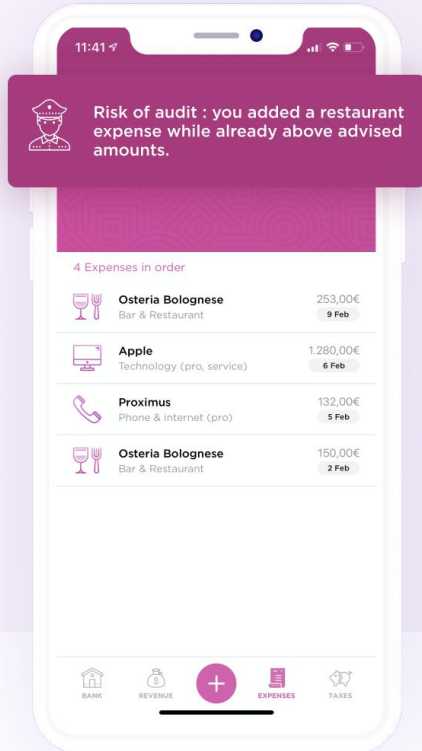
11:41

Risk of audit : you added a restaurant expense while already above advised amounts.

4 Expenses in order

Osteria Bolognese
Bar & Restaurant
253,00€
9 Feb

Apple
Technology (pro, service)
1.280,00€
6 Feb

Proximus
Phone & internet (pro)
132,00€
5 Feb

Osteria Bolognese
Bar & Restaurant
150,00€
2 Feb

BANK
REVENUE
+
EXPENSES
TAXES